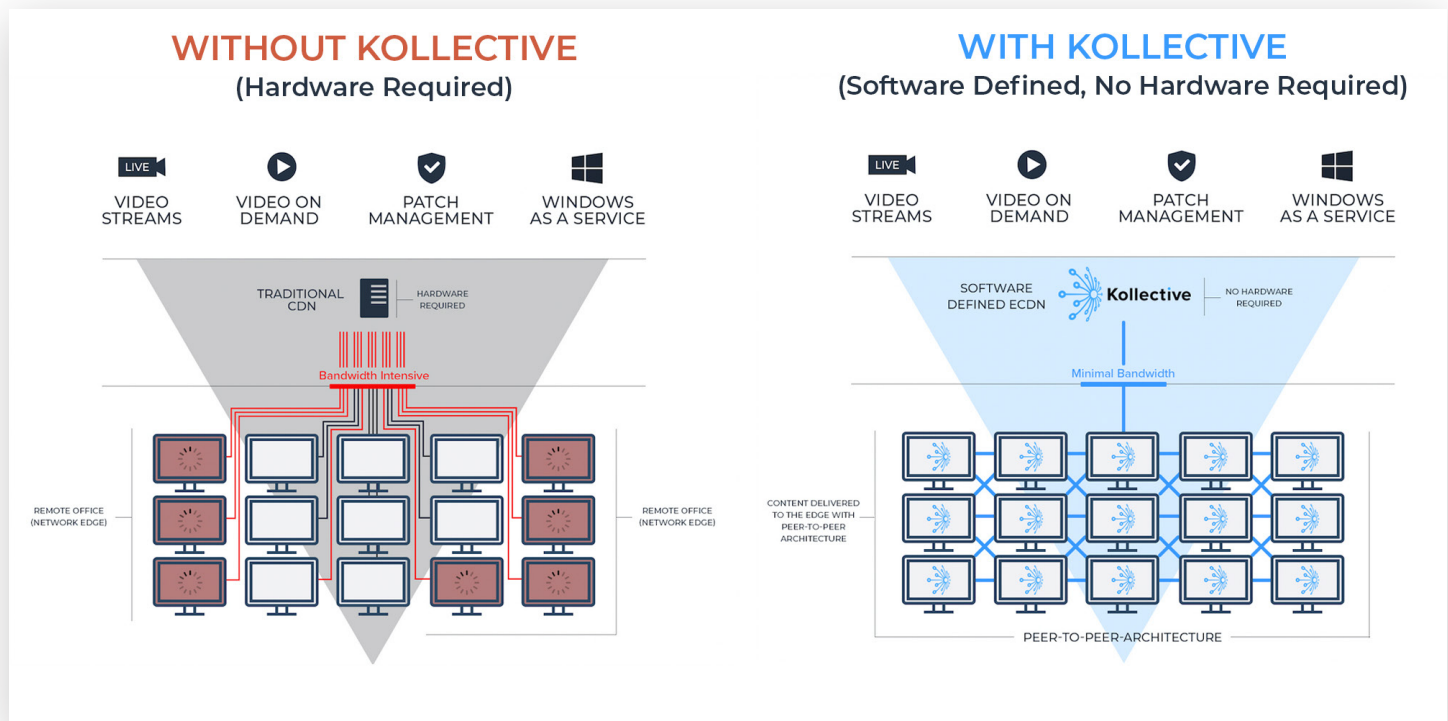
WITHOUT KOLLECTIVE
(Hardware Required)

LIVE
VIDEO STREAMS

VIDEO ON DEMAND

PATCH MANAGEMENT

WINDOWS AS A SERVICE

TRADITIONAL CDN

HARDWARE REQUIRED

Bandwidth Intensive

REMOTE OFFICE (NETWORK EDGE)

REMOTE OFFICE (NETWORK EDGE)

WITH KOLLECTIVE
(Software Defined, No Hardware Required)

LIVE
VIDEO STREAMS

VIDEO ON DEMAND

PATCH MANAGEMENT

WINDOWS AS A SERVICE

SOFTWARE DEFINED ECDN

Kollective

NO HARDWARE REQUIRED

Minimal Bandwidth

CONTENT DELIVERED TO THE EDGE WITH PEER-TO-PEER ARCHITECTURE

PEER-TO-PEER-ARCHITECTURE